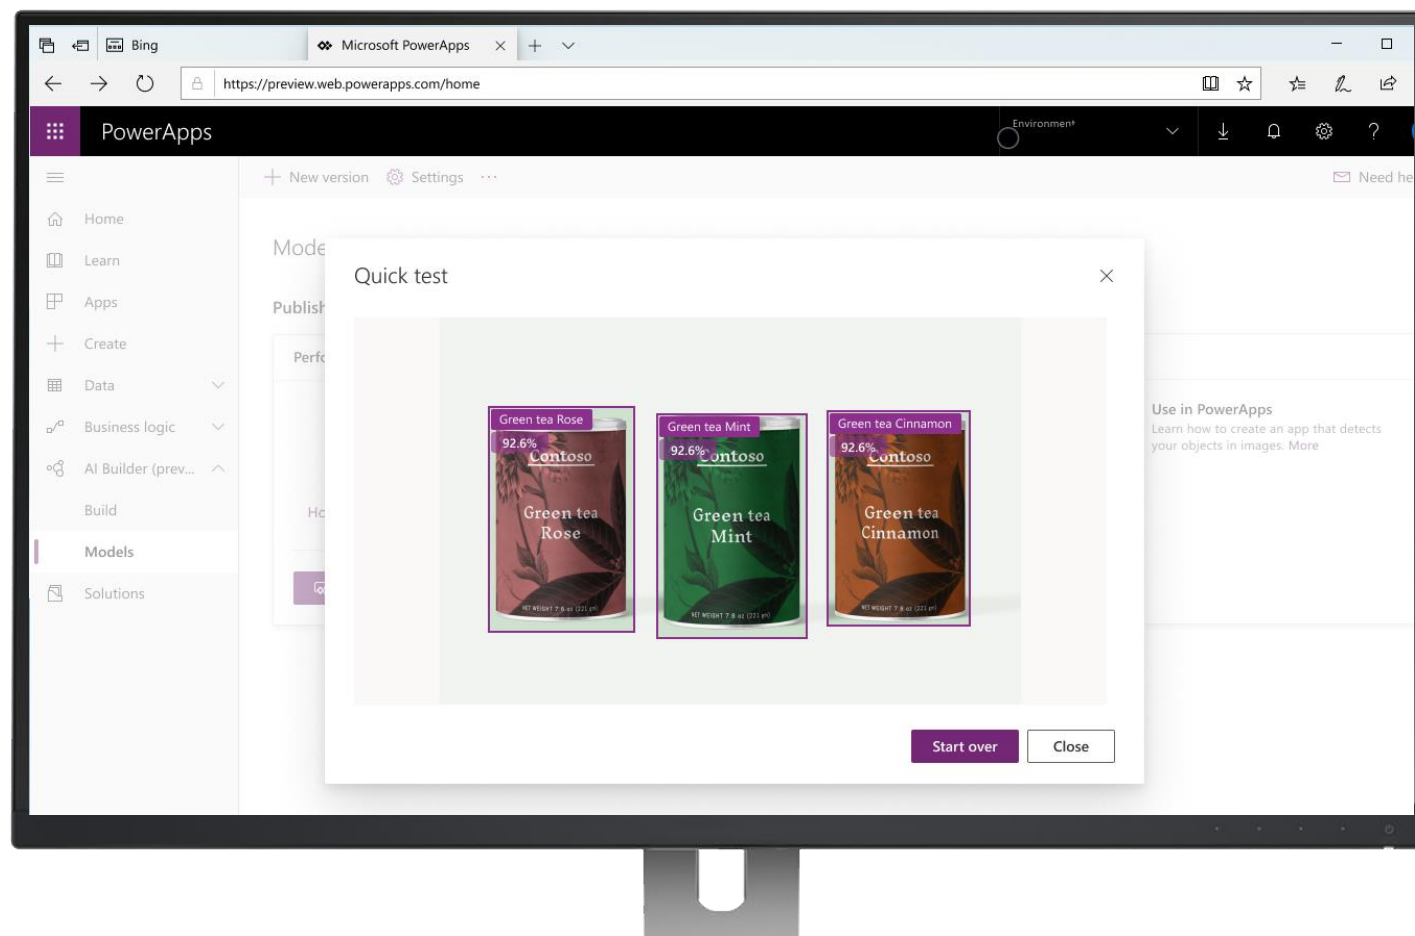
Bing

Microsoft PowerApps

https://preview.web.powerapps.com/home

PowerApps

Environment

New version Settings ···

Need he

Home
Learn
Apps
Create
Data
Business logic
AI Builder (prev...
Build
Models
Solutions

Mode

Publish

Perfo

Ho

Use in PowerApps
Learn how to create an app that detects your objects in images. More

Quick test

Green tea Rose
92.6%
Contoso
Green tea
Rose
NET WEIGHT 7.8 oz (221 g)

Green tea Mint
92.6%
Contoso
Green tea
Mint
NET WEIGHT 7.8 oz (221 g)

Green tea Cinnamon
92.6%
Contoso
Green tea
Cinnamon
NET WEIGHT 7.8 oz (221 g)

Start over
Close